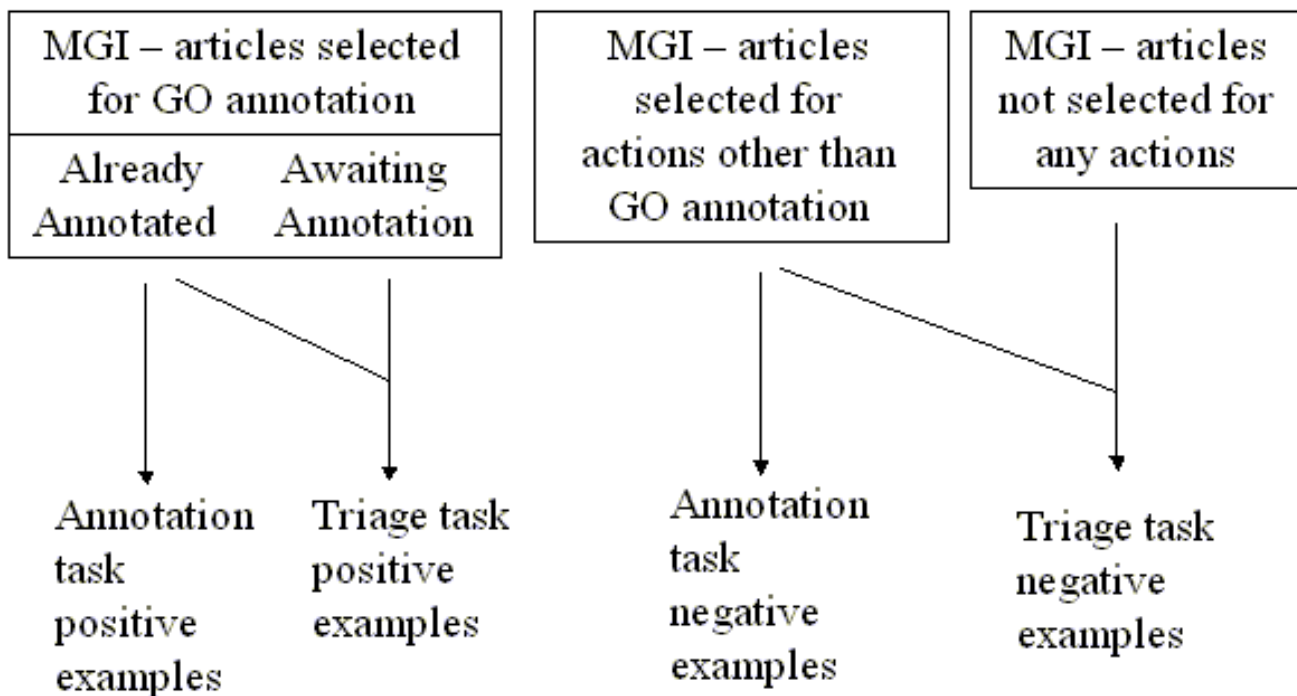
MGI – articles selected for GO annotation

Already Annotated

Awaiting Annotation

MGI – articles selected for actions other than GO annotation

MGI – articles not selected for any actions

Annotation task positive examples

Triage task positive examples

Annotation task negative examples

Triage task negative examples